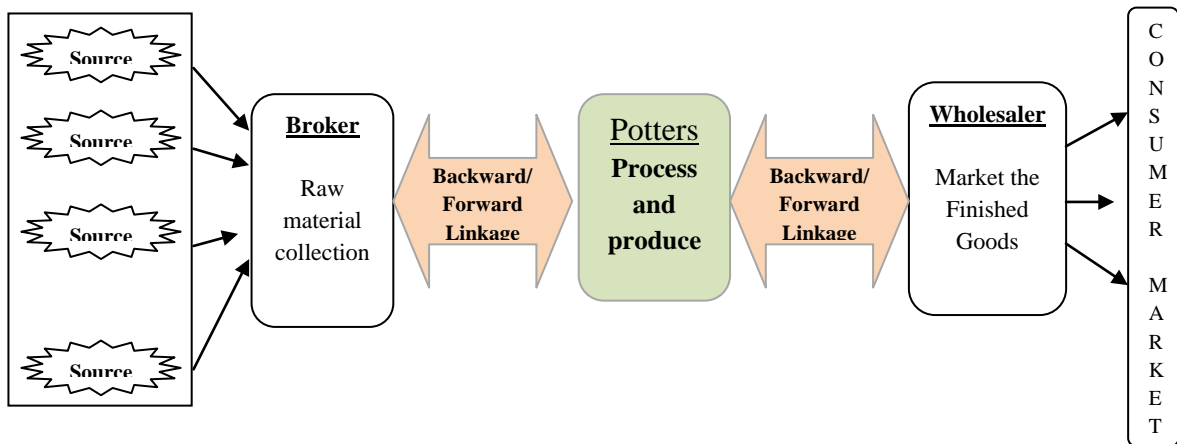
Source

Source

Source

Source

Broker

Raw material collection

Backward/ Forward Linkage

Potters

Process and produce

Backward/ Forward Linkage

Wholesaler

Market the Finished Goods

C O N S U M E R

M A R K E T